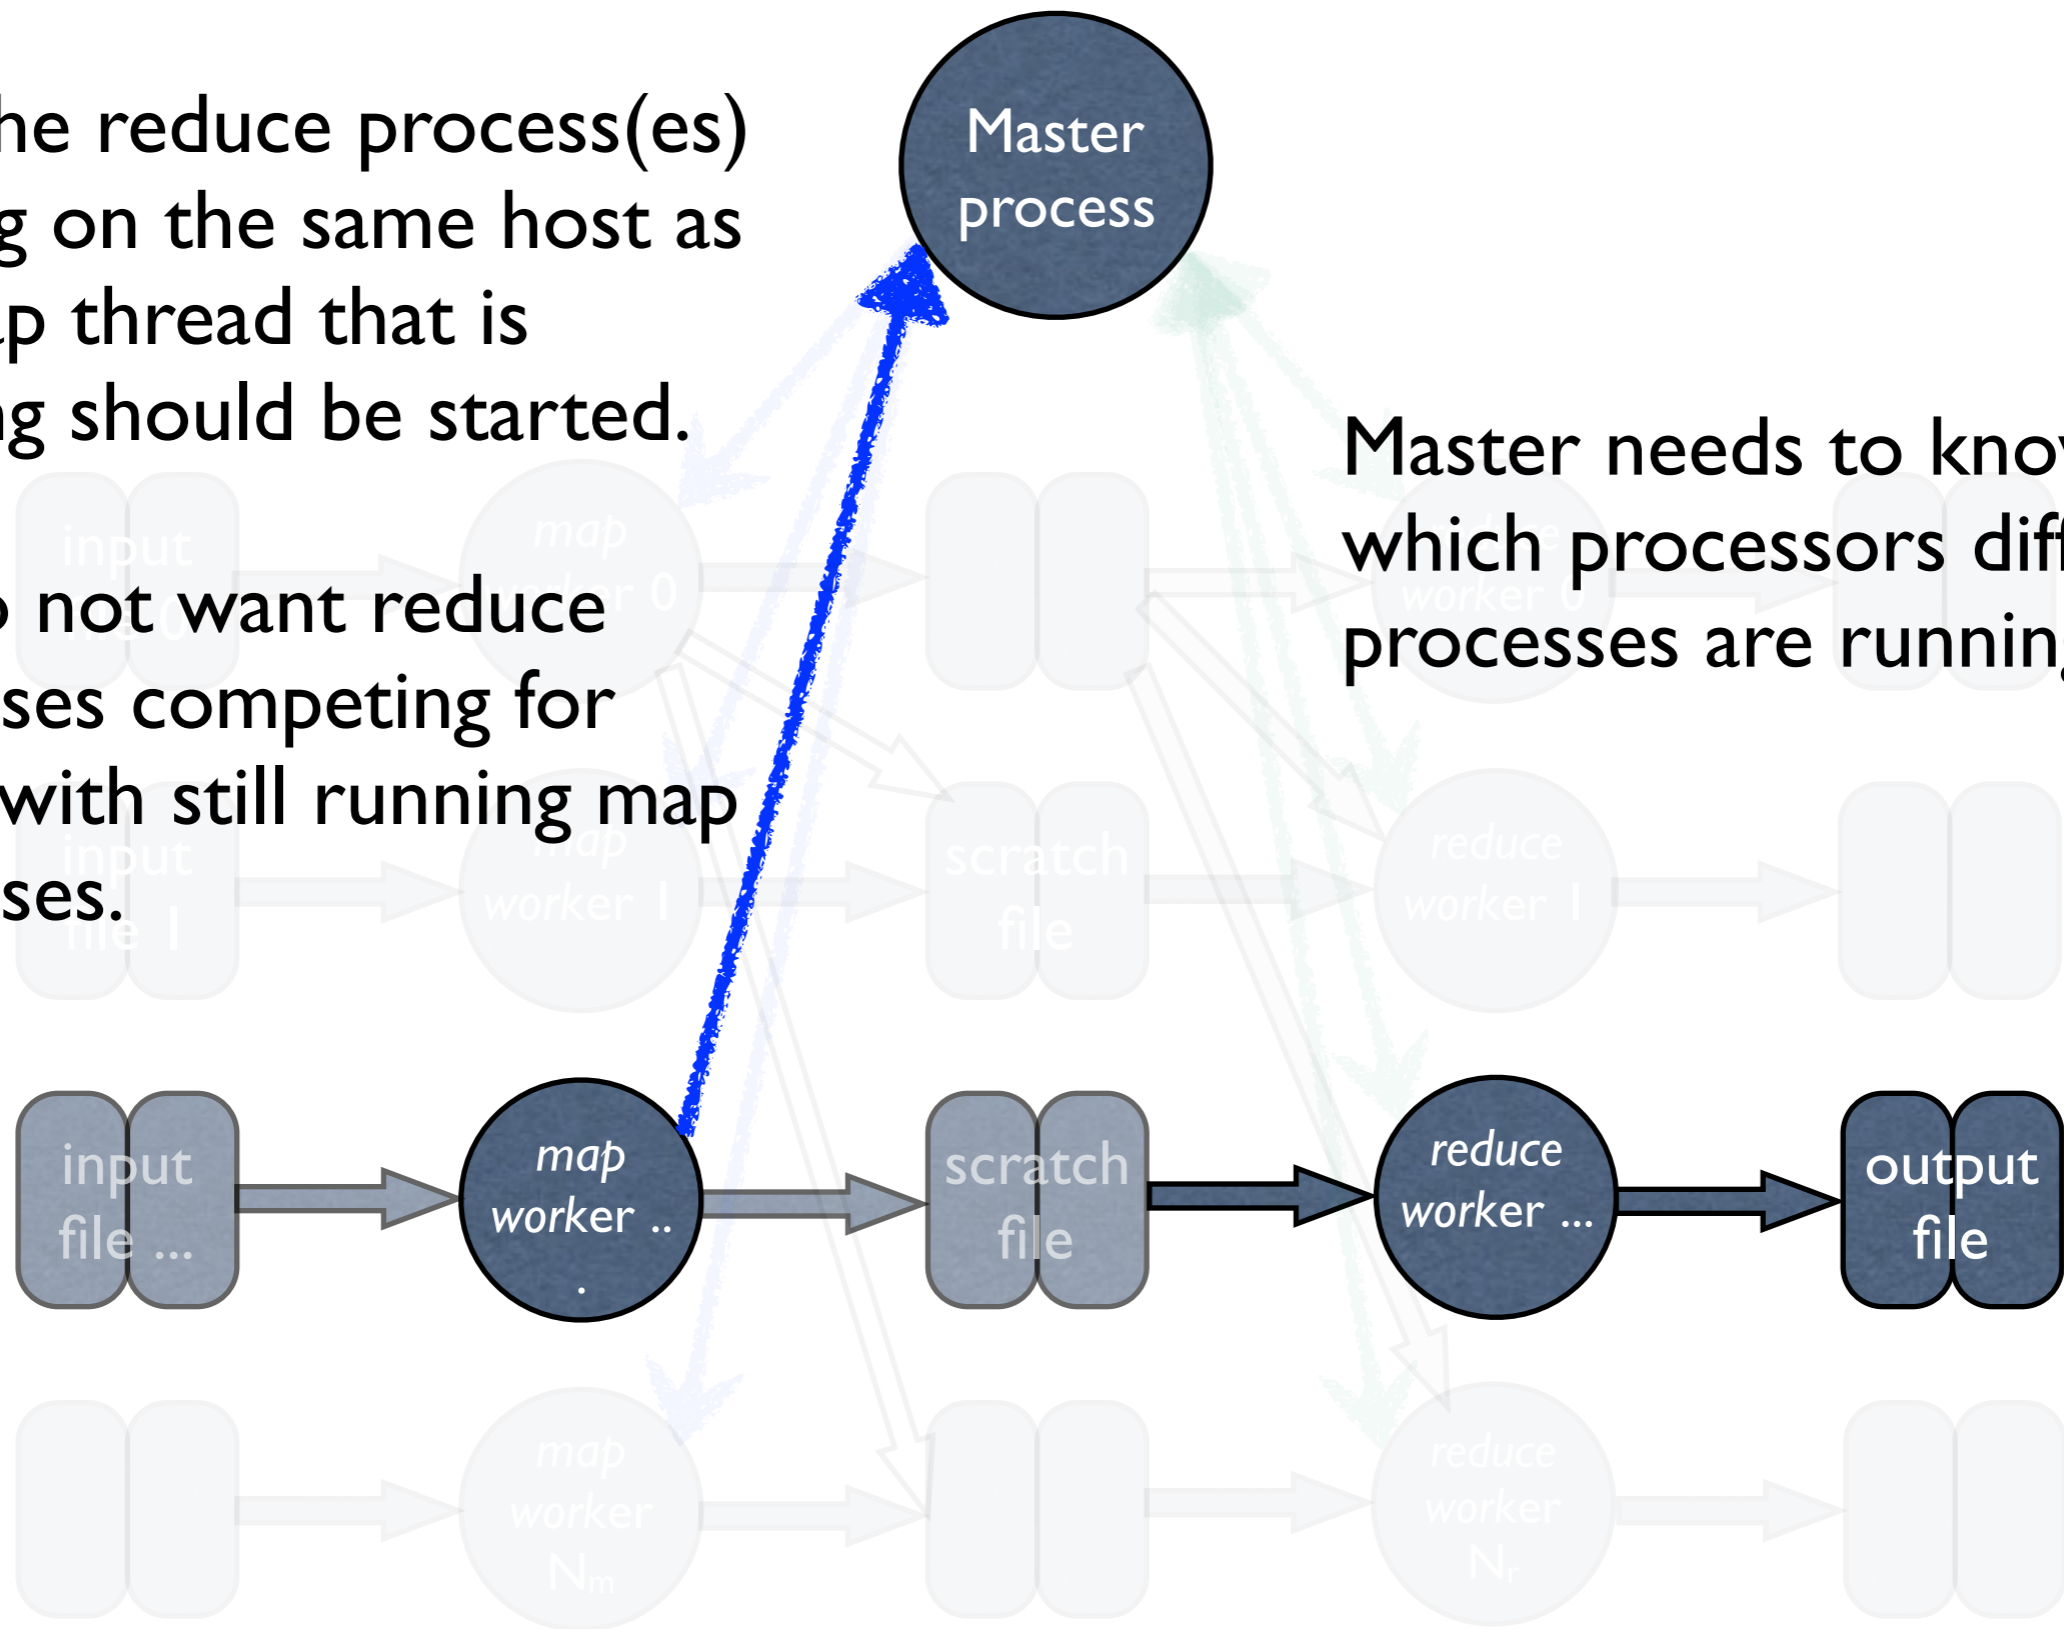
he reduce process(es) g on the same host as ap thread that is ng should be started.

Master process

Master needs to know which processors diff processes are running

o not want reduce sses competing for with still running map sses.

input file 0

map worker 0

input file 1

map worker 1

scratch file

reduce worker 0

reduce worker 1

input file ...

map worker ...

scratch file

reduce worker ...

output file

map worker $N_m$

reduce worker $N_r$